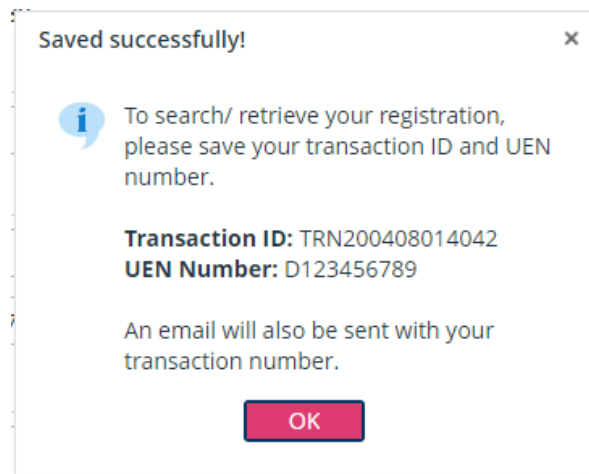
Saved successfully!

×

To search/ retrieve your registration, please save your transaction ID and UEN number.

**Transaction ID:** TRN200408014042
**UEN Number:** D123456789

An email will also be sent with your transaction number.

OK